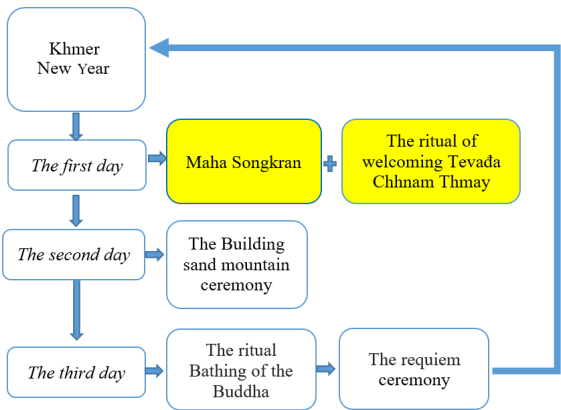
Khmer New Year

The first day

Maha Songkran

The ritual of welcoming Tevađa Chhnam Thmay

The second day

The Building sand mountain ceremony

The third day

The ritual Bathing of the Buddha

The requiem ceremony